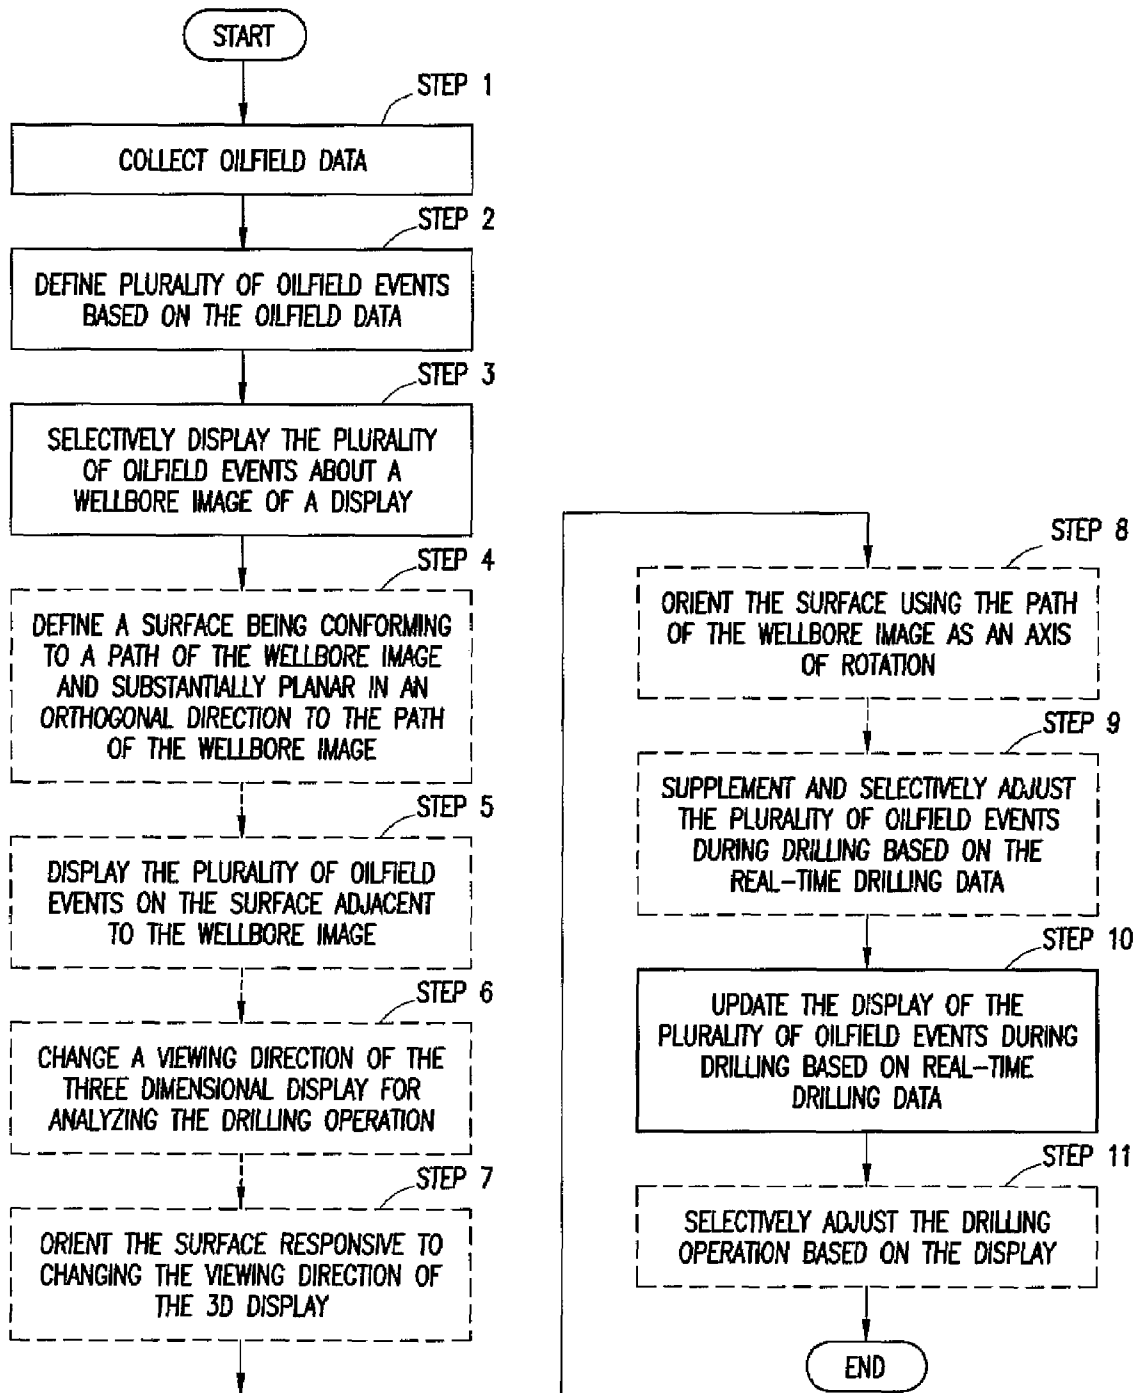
START

STEP 1

COLLECT OILFIELD DATA

STEP 2

DEFINE PLURALITY OF OILFIELD EVENTS BASED ON THE OILFIELD DATA

STEP 3

SELECTIVELY DISPLAY THE PLURALITY OF OILFIELD EVENTS ABOUT A WELLBORE IMAGE OF A DISPLAY

STEP 4

DEFINE A SURFACE BEING CONFORMING TO A PATH OF THE WELLBORE IMAGE AND SUBSTANTIALLY PLANAR IN AN ORTHOGONAL DIRECTION TO THE PATH OF THE WELLBORE IMAGE

STEP 5

DISPLAY THE PLURALITY OF OILFIELD EVENTS ON THE SURFACE ADJACENT TO THE WELLBORE IMAGE

STEP 6

CHANGE A VIEWING DIRECTION OF THE THREE DIMENSIONAL DISPLAY FOR ANALYZING THE DRILLING OPERATION

STEP 7

ORIENT THE SURFACE RESPONSIVE TO CHANGING THE VIEWING DIRECTION OF THE 3D DISPLAY

STEP 8

ORIENT THE SURFACE USING THE PATH OF THE WELLBORE IMAGE AS AN AXIS OF ROTATION

STEP 9

SUPPLEMENT AND SELECTIVELY ADJUST THE PLURALITY OF OILFIELD EVENTS DURING DRILLING BASED ON THE REAL-TIME DRILLING DATA

STEP 10

UPDATE THE DISPLAY OF THE PLURALITY OF OILFIELD EVENTS DURING DRILLING BASED ON REAL-TIME DRILLING DATA

STEP 11

SELECTIVELY ADJUST THE DRILLING OPERATION BASED ON THE DISPLAY

END